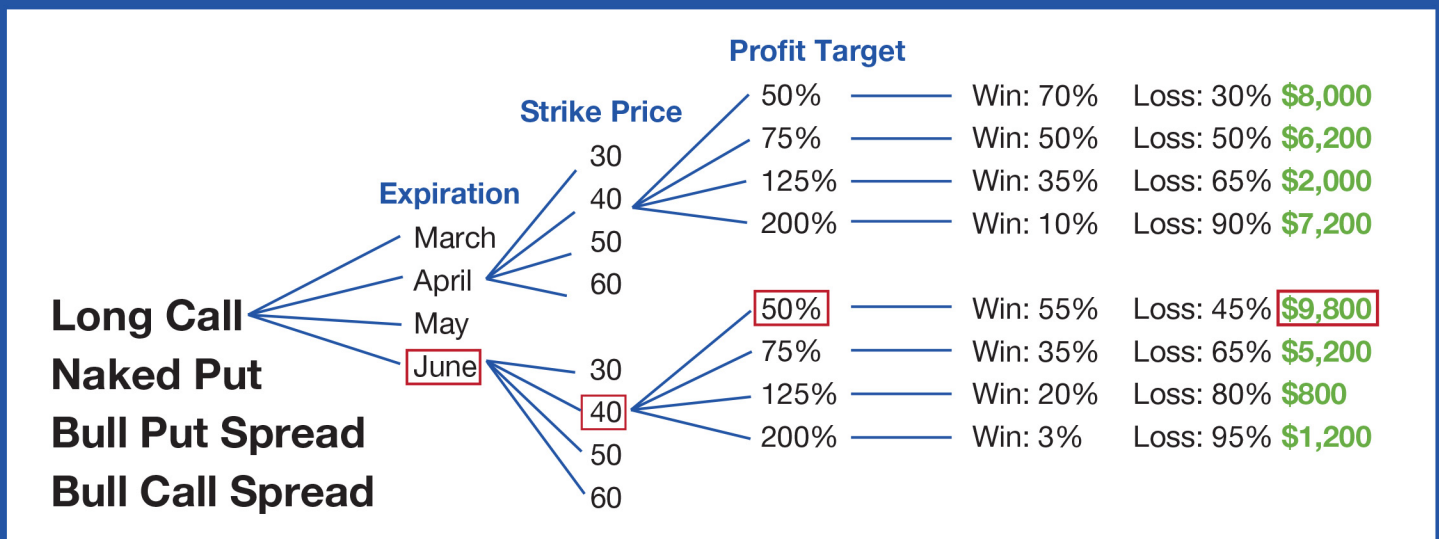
Profit Target

Strike Price

Expiration

Long Call
Naked Put
Bull Put Spread
Bull Call Spread

March
April
May
June

30
40
50
60

50% Win: 70% Loss: 30% $8,000
75% Win: 50% Loss: 50% $6,200
125% Win: 35% Loss: 65% $2,000
200% Win: 10% Loss: 90% $7,200

30
40
50
60

50% Win: 55% Loss: 45% $9,800
75% Win: 35% Loss: 65% $5,200
125% Win: 20% Loss: 80% $800
200% Win: 3% Loss: 95% $1,200